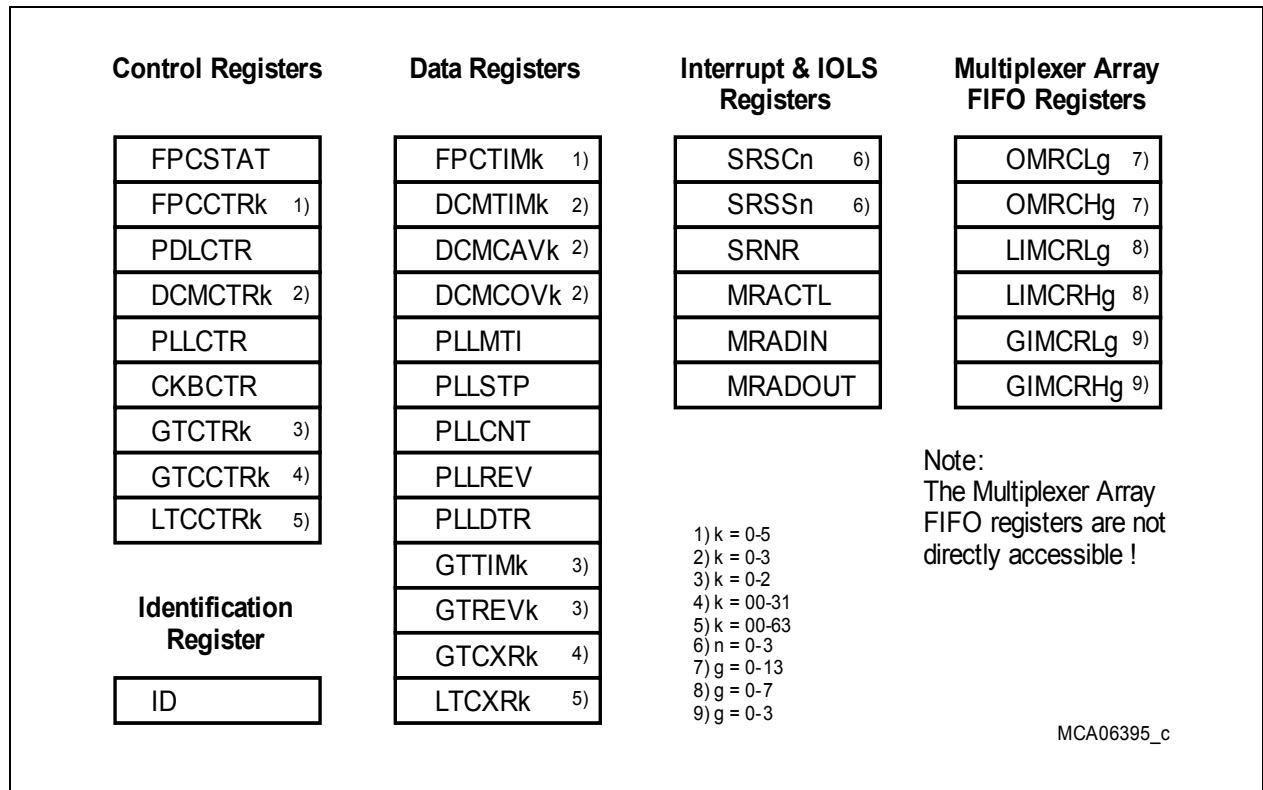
Control Registers

FPCSTAT
FPCCTRk 1)
PDLCTR
DCMCTRk 2)
PLLCTR
CKBCTR
GTCTRk 3)
GTCCTRk 4)
LTCCTRk 5)

Identification Register

ID

Data Registers

FPCTIMk 1)
DCMTIMk 2)
DCMCAVk 2)
DCMCOVk 2)
PLLMTI
PLLSTP
PLLCNT
PLLREV
PLLDTR
GTTIMk 3)
GTREVk 3)
GTCXRk 4)
LTCXRk 5)

Interrupt & IOLS Registers

SRSCn 6)
SRSSn 6)
SRNR
MRACTL
MRADIN
MRADOUT

1) k = 0-5
2) k = 0-3
3) k = 0-2
4) k = 00-31
5) k = 00-63
6) n = 0-3
7) g = 0-13
8) g = 0-7
9) g = 0-3

Multiplexer Array FIFO Registers

OMRCLg 7)
OMRCHg 7)
LIMCRLg 8)
LIMCRHg 8)
GIMCRLg 9)
GIMCRHg 9)

Note:
The Multiplexer Array FIFO registers are not directly accessible !

MCA06395_c